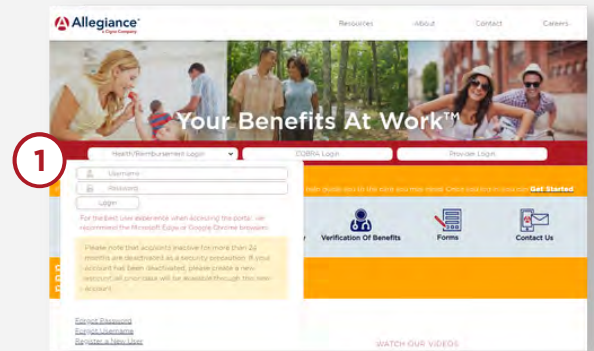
Allegiance
A Cigna Company

Resources About Contact Careers

Your Benefits At Work™

1

Health/Reimbursement Login
COBRA Login
Provider Login

Username
Password
Login

For the best user experience when accessing the portal, we recommend the Microsoft Edge or Google Chrome browsers.

Please note that accounts inactive for more than 24 months are deactivated as a security precaution. If your account has been deactivated, please create a new account. All prior data will be available through this new account.

Forgot Password
Forgot Username
Register a New User

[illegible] Get Started

Verification Of Benefits
Forms
Contact Us

WATCH OUR VIDEOS